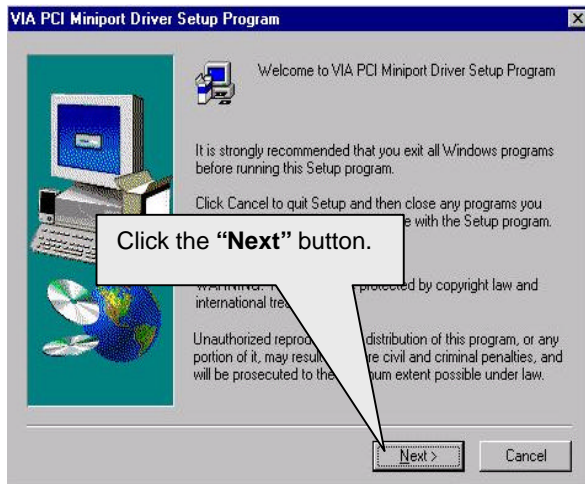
VIA PCI Miniport Driver Setup Program

Welcome to VIA PCI Miniport Driver Setup Program

It is strongly recommended that you exit all Windows programs before running this Setup program.

Click Cancel to quit Setup and then close any programs you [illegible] with the Setup program.

Click the **"Next"** button.

WARNING: T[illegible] protected by copyright law and international tre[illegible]

Unauthorized repro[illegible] distribution of this program, or any portion of it, may resul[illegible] re civil and criminal penalties, and will be prosecuted to the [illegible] num extent possible under law.

Next >

Cancel